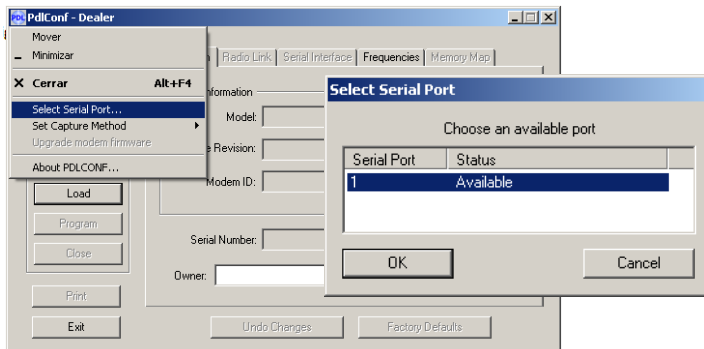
PDC PdlConf - Dealer

Mover
Minimizar
Cerrar Alt+F4
Select Serial Port...
Set Capture Method
Upgrade modem firmware
About PDLCONF...

Radio Link | Serial Interface | Frequencies | Memory Map

nformation
Model:
e Revision:
Modem ID:

Load
Program
Close

Serial Number:
Owner:

Print
Exit

Undo Changes
Factory Defaults

Select Serial Port

Choose an available port

| Serial Port | Status |
|---|---|
| 1 | Available |

OK
Cancel